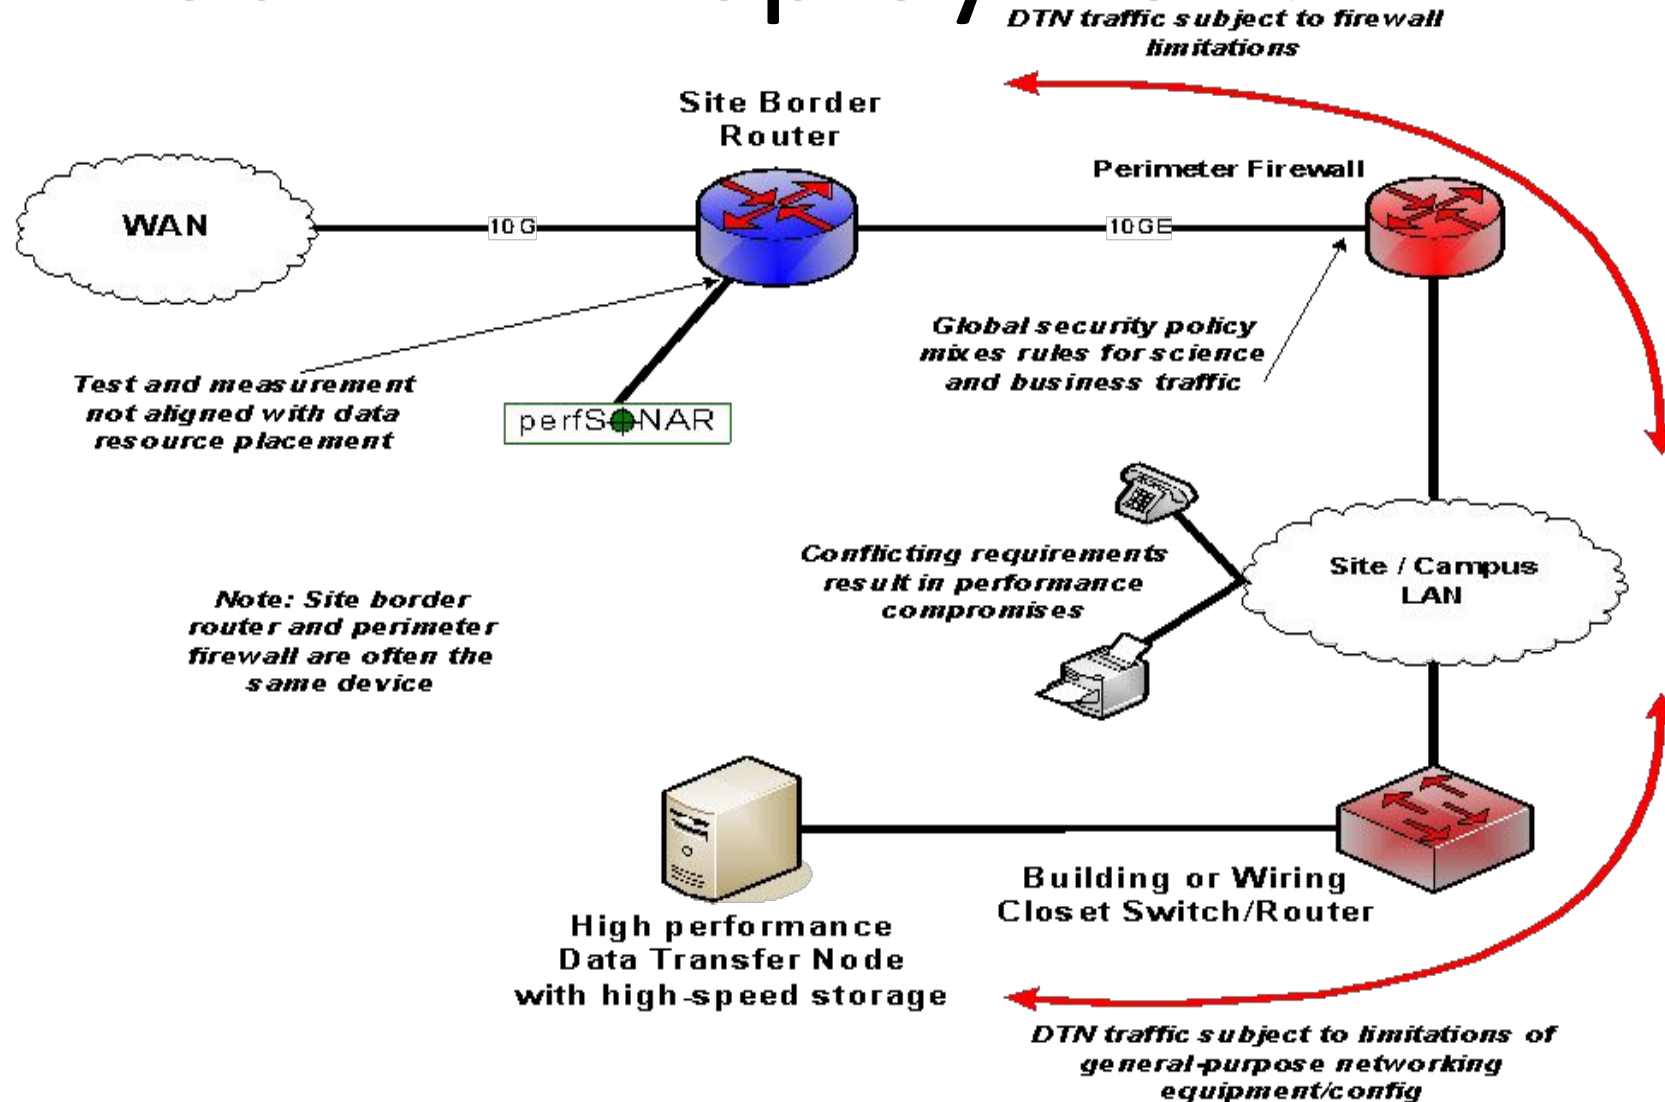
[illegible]

DTN traffic subject to firewall limitations

Site Border Router

Perimeter Firewall

WAN

10G

10GE

Global security policy mixes rules for science and business traffic

Test and measurement not aligned with data resource placement

perfSONAR

Conflicting requirements result in performance compromises

Site / Campus LAN

Note: Site border router and perimeter firewall are often the same device

Building or Wiring Closet Switch/Router

High performance Data Transfer Node with high-speed storage

DTN traffic subject to limitations of general-purpose networking equipment/config